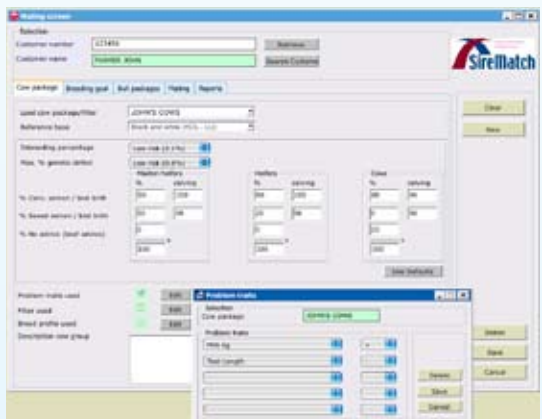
Mating screen

Selection
Customer number 123456 Retrieve
Customer name FARMER JOHN Search Customer

SireMatch

Cow package | Breeding goal | Bull packages | Mating | Reports

Used cow package/filter JOHN'S COWS
Reference base Black and white (HOL - LG)

Clear
New

Inbreeding percentage Low risk (3.1%)
Max. % genetic defect Low risk (0.0%)

Maiden heifers | Heifers | Cows
% | calving | % | calving | % | calving

% Conv. semen / beef birth 50 | 1200 | 80 | 1500 | 80 | 80
% Sexed semen / beef birth 50 | 80 | 20 | 80 | 0 | 80
% No advice (beef advice) 0 | | 0 | | 20 |
100 | | 100 | | 100 |

Use Defaults

Problem traits used Edit
Filter used Edit
Breed profile used Edit
Description cow group

Delete
Save
Cancel

Problem traits

Selection
Cow package JOHN'S COWS

Problem traits
Milk kg +
Teat Length

Delete
Save
Cancel